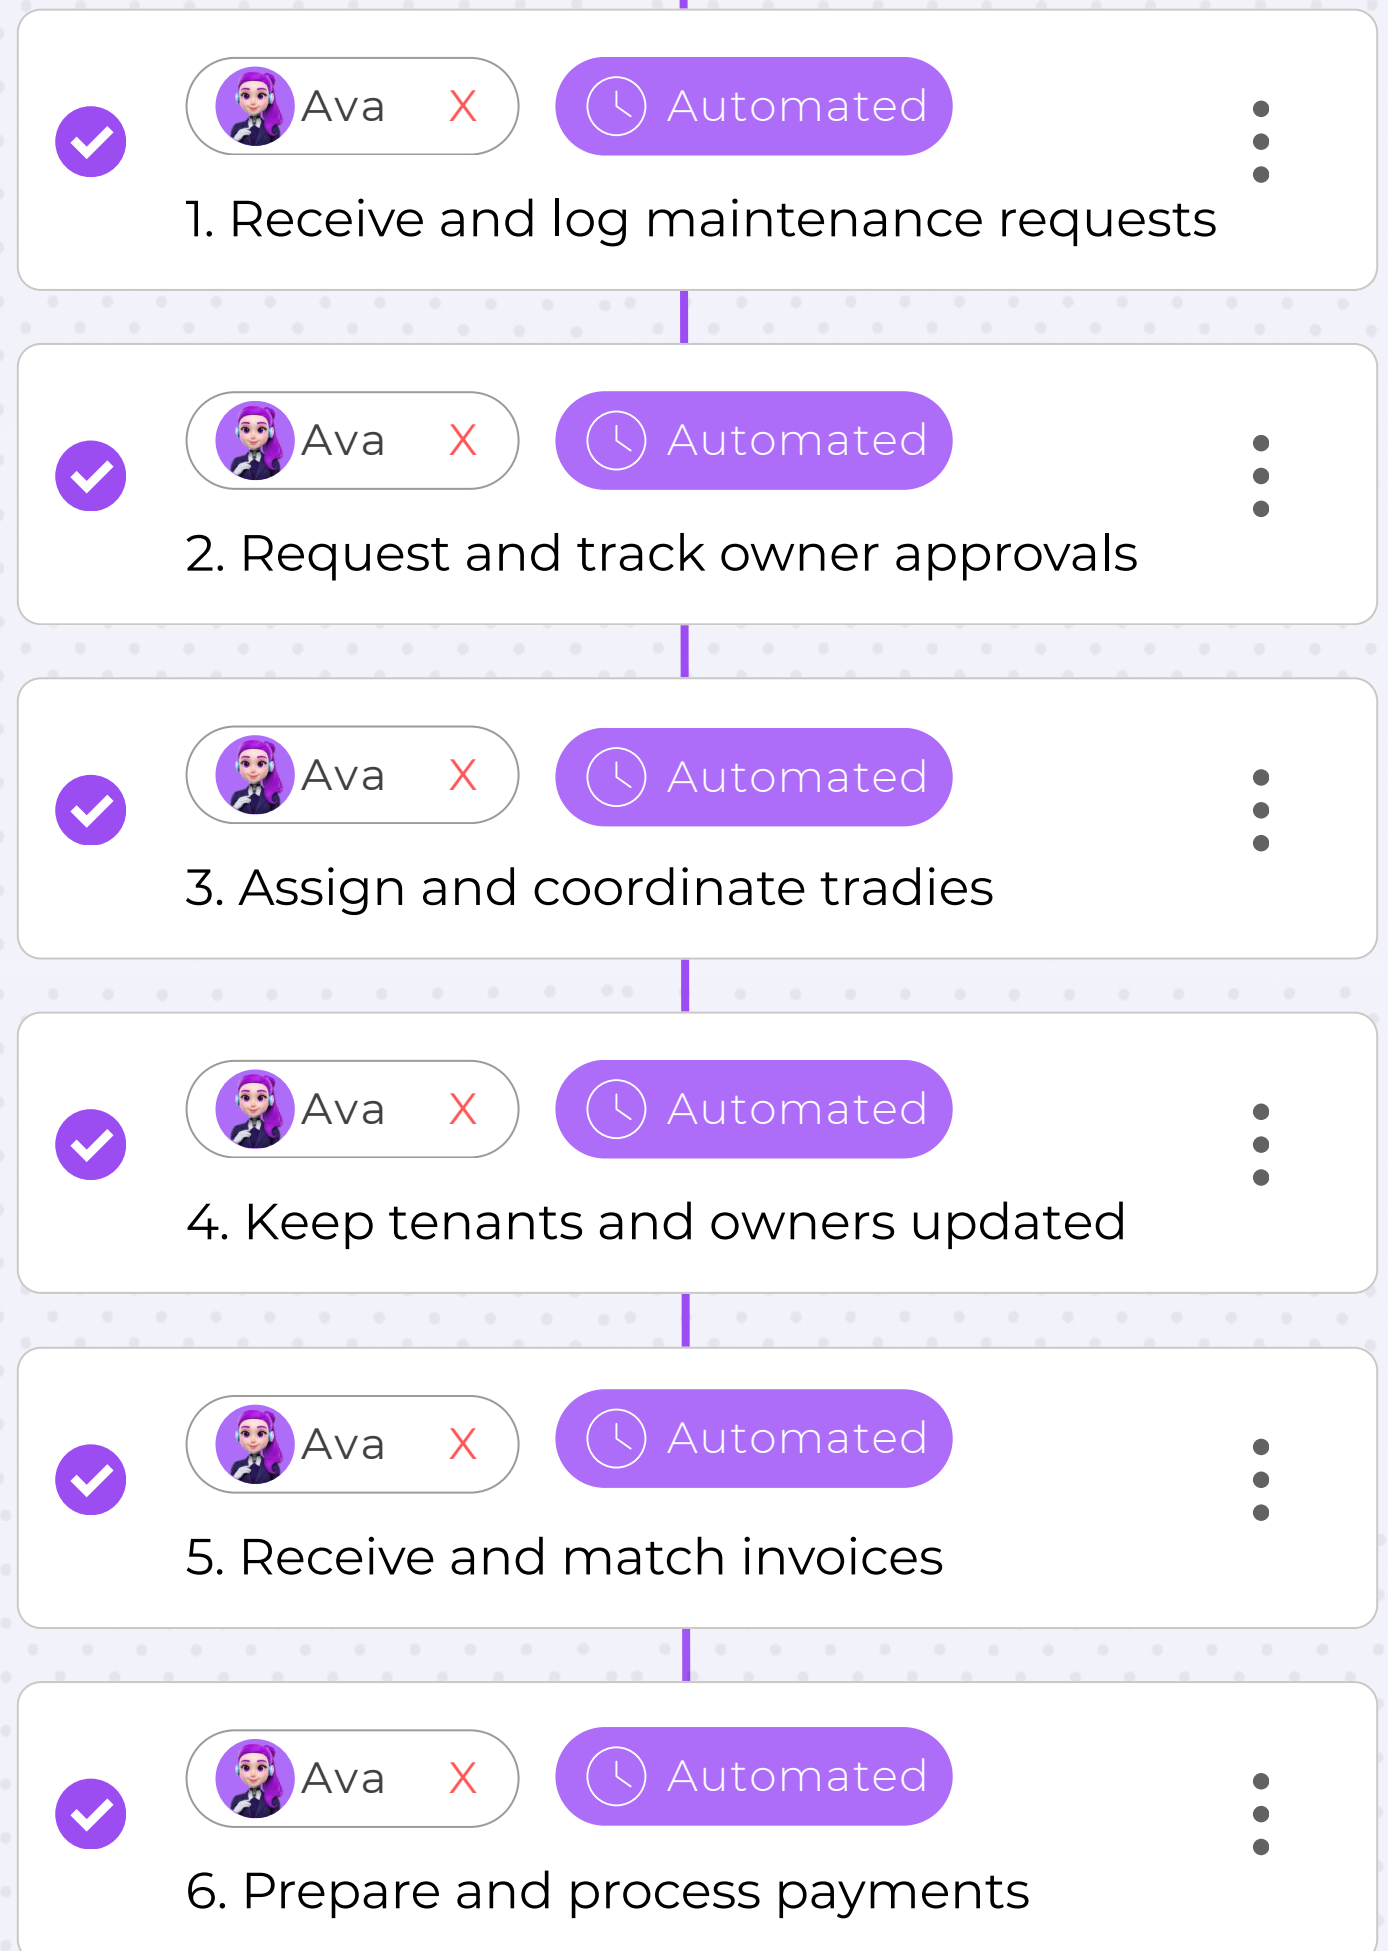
Ava X Automated

1. Receive and log maintenance requests

Ava X Automated

2. Request and track owner approvals

Ava X Automated

3. Assign and coordinate tradies

Ava X Automated

4. Keep tenants and owners updated

Ava X Automated

5. Receive and match invoices

Ava X Automated

6. Prepare and process payments